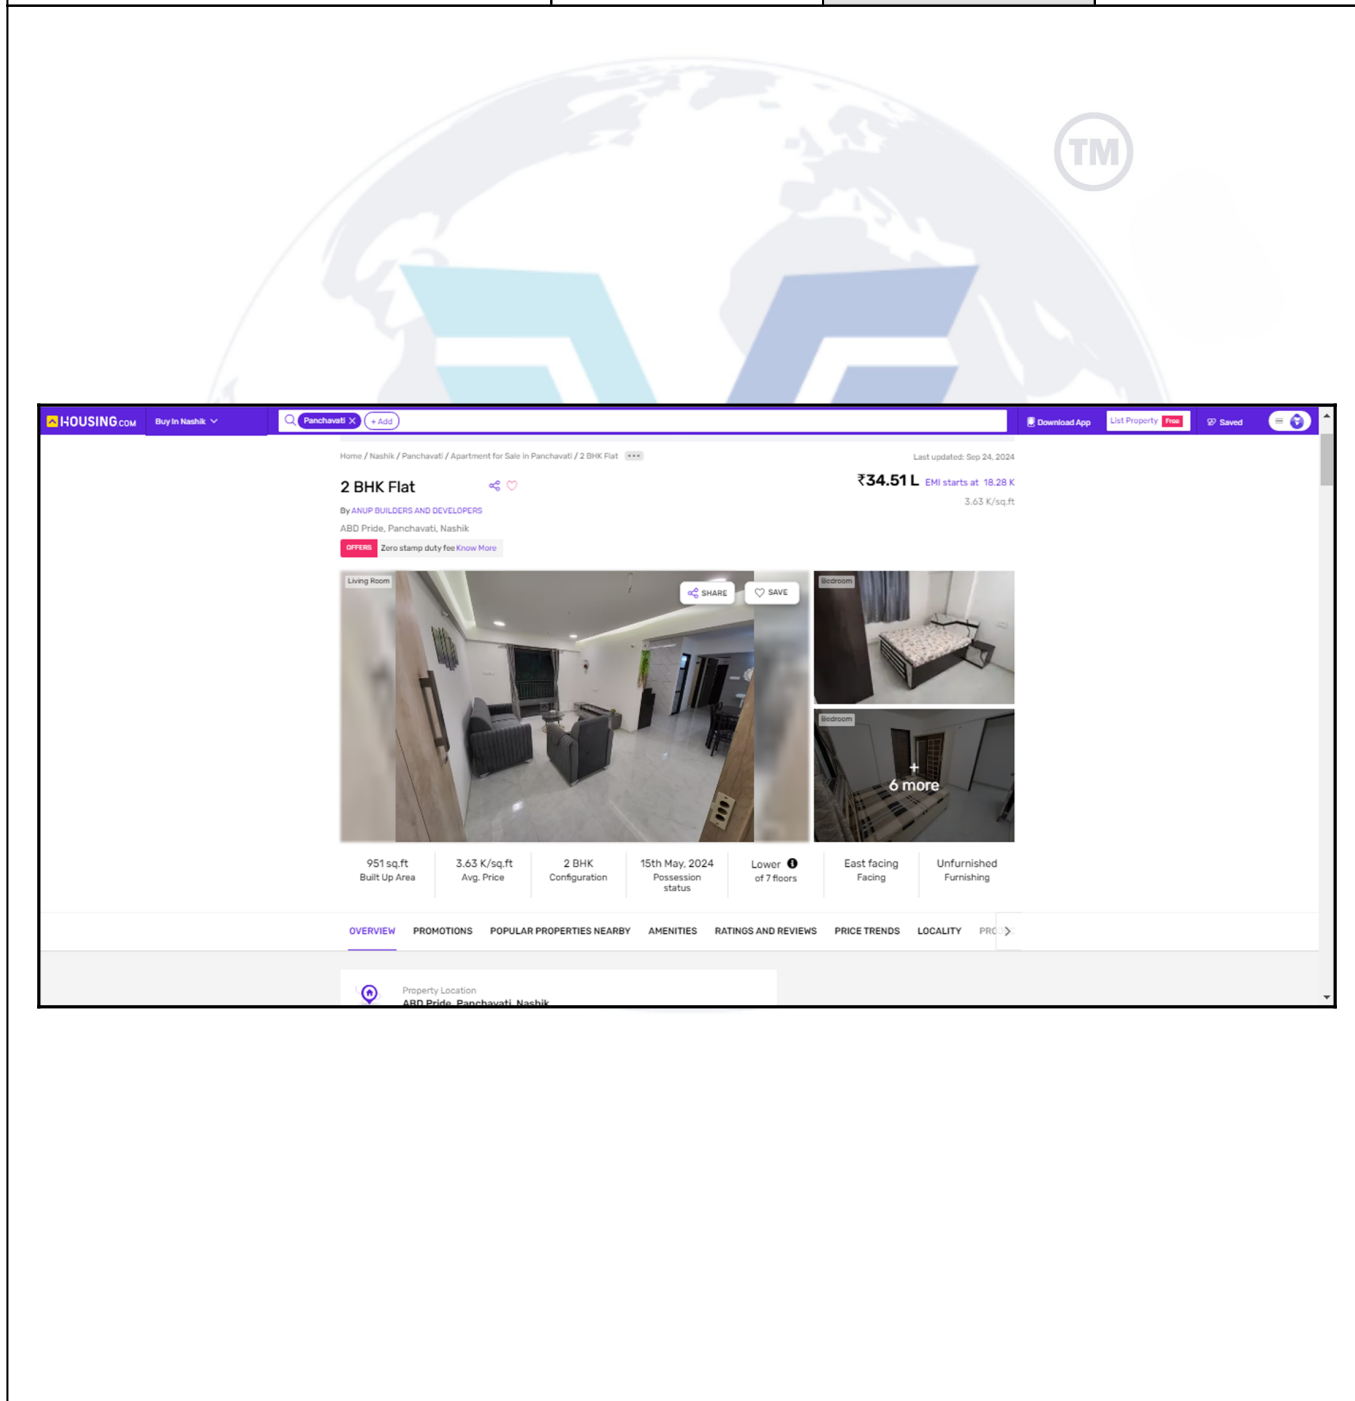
TM

HOUSING.COM Buy In Nashik Panchavati + Add Download App List Property Free Saved

Home / Nashik / Panchavati / Apartment for Sale in Panchavati / 2 BHK Flat

Last updated: Sep 24, 2024

2 BHK Flat

₹34.51 L EMI starts at 18.28 K

3.63 K/sq.ft

By ANUP BUILDERS AND DEVELOPERS

ABD Pride, Panchavati, Nashik

OFFERS Zero stamp duty fee Know More

Living Room SHARE SAVE

Bedroom

Bedroom

+ 6 more

| 951 sq.ft Built Up Area | 3.63 K/sq.ft Avg. Price | 2 BHK Configuration | 15th May, 2024 Possession status | Lower of 7 floors | East facing Facing | Unfurnished Furnishing |
|---|---|---|---|---|---|---|

OVERVIEW PROMOTIONS POPULAR PROPERTIES NEARBY AMENITIES RATINGS AND REVIEWS PRICE TRENDS LOCALITY PRO

Property Location
ABD Pride, Panchavati, Nashik